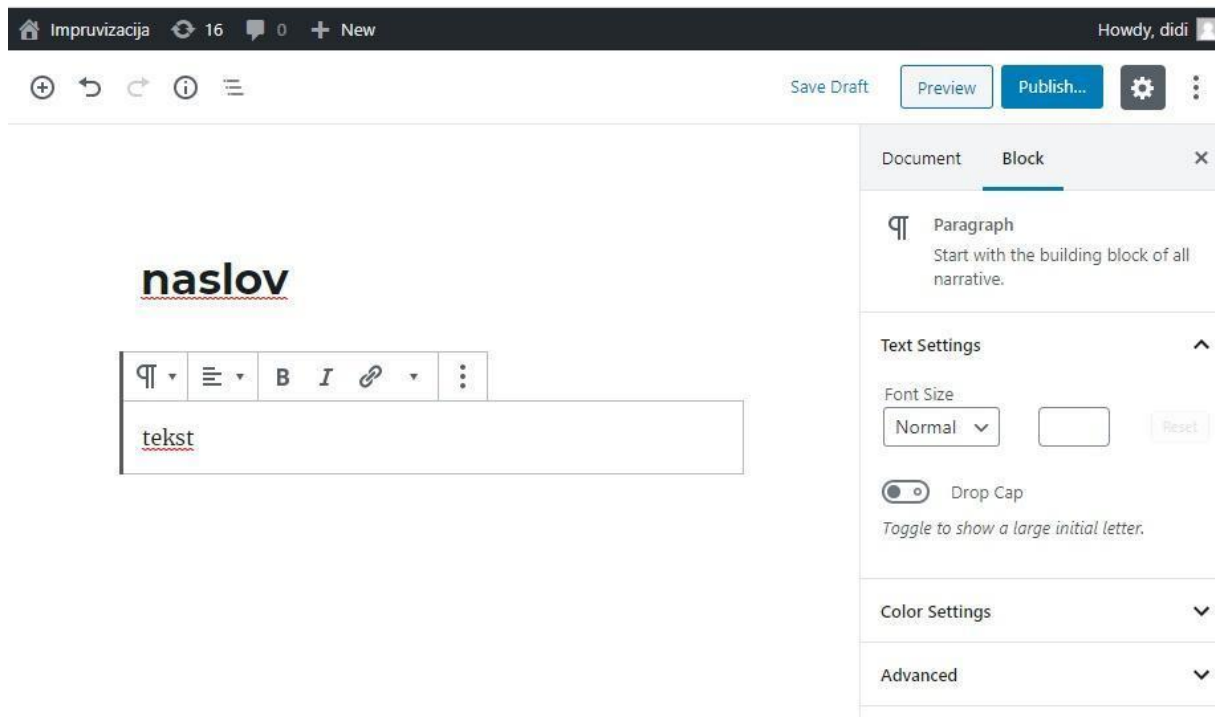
Impruvizacija 16 0 New

Howdy, didi

Save Draft Preview Publish...

naslov

tekst

Document Block

Paragraph
Start with the building block of all narrative.

Text Settings

Font Size
Normal

Reset

Drop Cap
Toggle to show a large initial letter.

Color Settings

Advanced